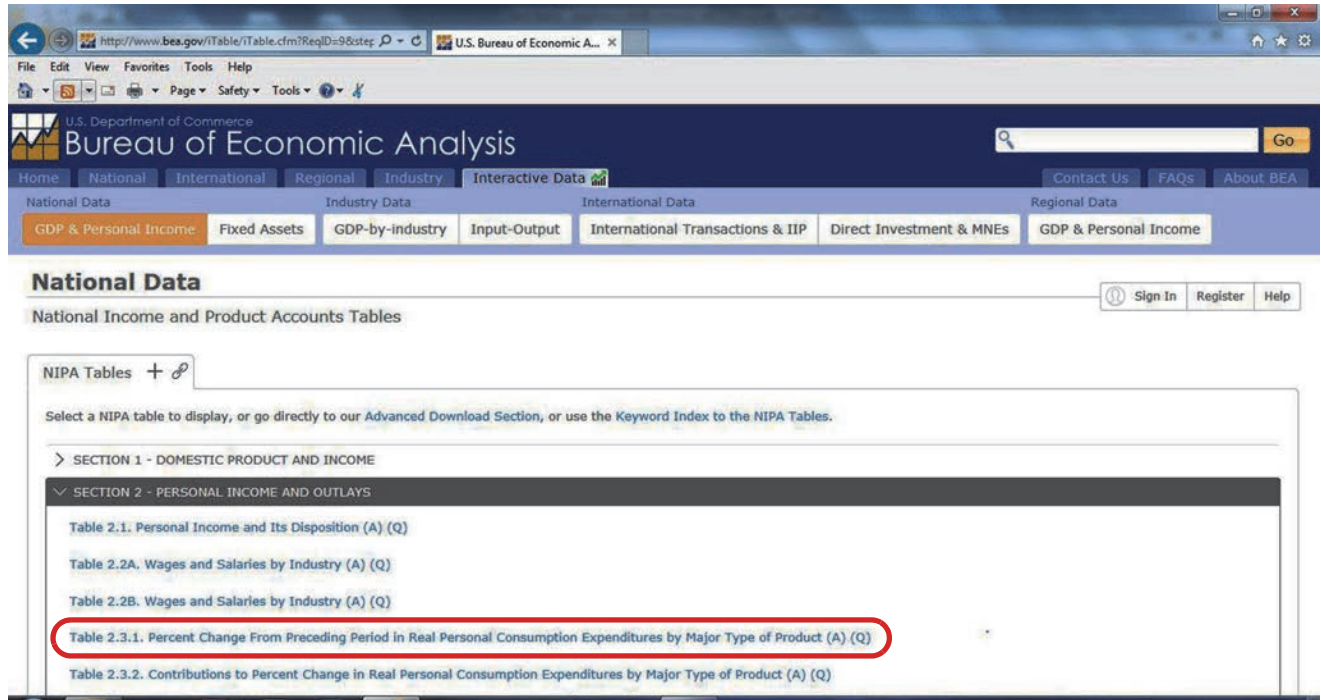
http://www.bea.gov/iTable/iTable.cfm?ReqID=9&step
U.S. Bureau of Economic A... ×

File Edit View Favorites Tools Help
Page ▾ Safety ▾ Tools ▾

U.S. Department of Commerce
Bureau of Economic Analysis

Go

Home National International Regional Industry Interactive Data Contact Us FAQs About BEA

National Data
Industry Data
International Data
Regional Data

GDP & Personal Income | Fixed Assets | GDP-by-industry | Input-Output | International Transactions & IIP | Direct Investment & MNEs | GDP & Personal Income

National Data

Sign In | Register | Help

National Income and Product Accounts Tables

NIPA Tables +

Select a NIPA table to display, or go directly to our Advanced Download Section, or use the Keyword Index to the NIPA Tables.

> SECTION 1 - DOMESTIC PRODUCT AND INCOME

SECTION 2 - PERSONAL INCOME AND OUTLAYS

Table 2.1. Personal Income and Its Disposition (A) (Q)

Table 2.2A. Wages and Salaries by Industry (A) (Q)

Table 2.2B. Wages and Salaries by Industry (A) (Q)

Table 2.3.1. Percent Change From Preceding Period in Real Personal Consumption Expenditures by Major Type of Product (A) (Q)

Table 2.3.2. Contributions to Percent Change in Real Personal Consumption Expenditures by Major Type of Product (A) (Q)